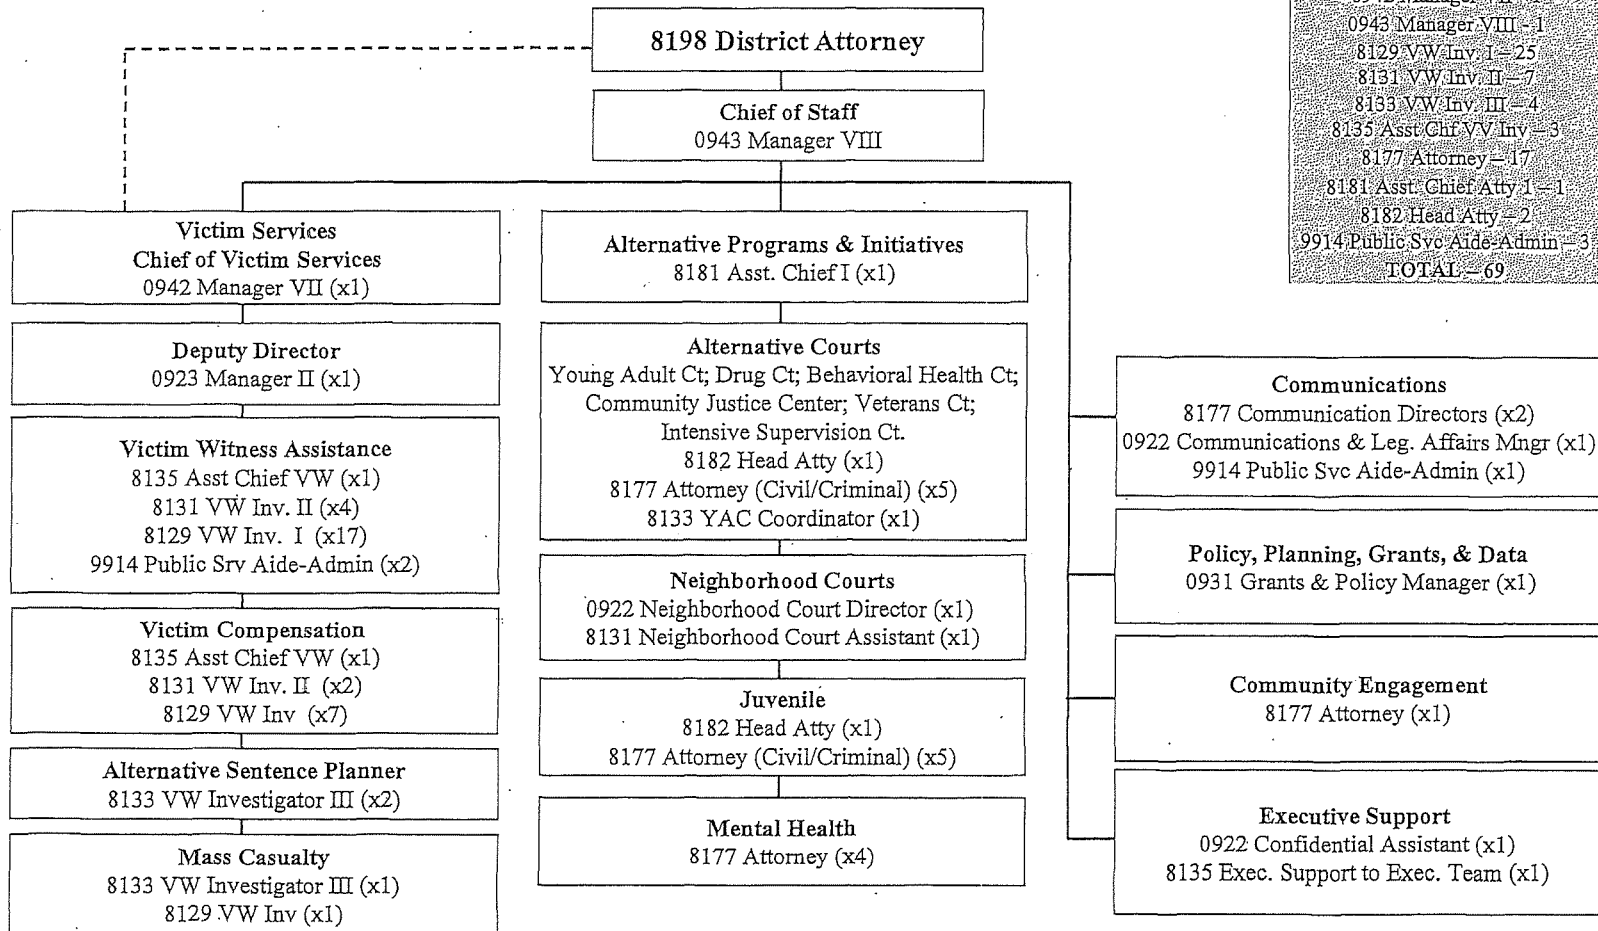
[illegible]
0943 Manager VIII – 1
8129 VW Inv. I – 25
8131 VW Inv. II – 7
8133 VW Inv. III – 4
8135 Asst Chf VV Inv – 3
8177 Attorney – 17
8181 Asst. Chief Atty 1 – 1
8182 Head Atty – 2
9914 Public Svc Aide-Admin – 3
TOTAL – 69

8198 District Attorney

Chief of Staff
0943 Manager VIII

Victim Services
Chief of Victim Services
0942 Manager VII (x1)

Deputy Director
0923 Manager II (x1)

Victim Witness Assistance
8135 Asst Chief VW (x1)
8131 VW Inv. II (x4)
8129 VW Inv. I (x17)
9914 Public Srv Aide-Admin (x2)

Victim Compensation
8135 Asst Chief VW (x1)
8131 VW Inv. II (x2)
8129 VW Inv (x7)

Alternative Sentence Planner
8133 VW Investigator III (x2)

Mass Casualty
8133 VW Investigator III (x1)
8129 VW Inv (x1)

Alternative Programs & Initiatives
8181 Asst. Chief I (x1)

Alternative Courts
Young Adult Ct; Drug Ct; Behavioral Health Ct; Community Justice Center; Veterans Ct; Intensive Supervision Ct.
8182 Head Atty (x1)
8177 Attorney (Civil/Criminal) (x5)
8133 YAC Coordinator (x1)

Neighborhood Courts
0922 Neighborhood Court Director (x1)
8131 Neighborhood Court Assistant (x1)

Juvenile
8182 Head Atty (x1)
8177 Attorney (Civil/Criminal) (x5)

Mental Health
8177 Attorney (x4)

Communications
8177 Communication Directors (x2)
0922 Communications & Leg. Affairs Mngr (x1)
9914 Public Svc Aide-Admin (x1)

Policy, Planning, Grants, & Data
0931 Grants & Policy Manager (x1)

Community Engagement
8177 Attorney (x1)

Executive Support
0922 Confidential Assistant (x1)
8135 Exec. Support to Exec. Team (x1)